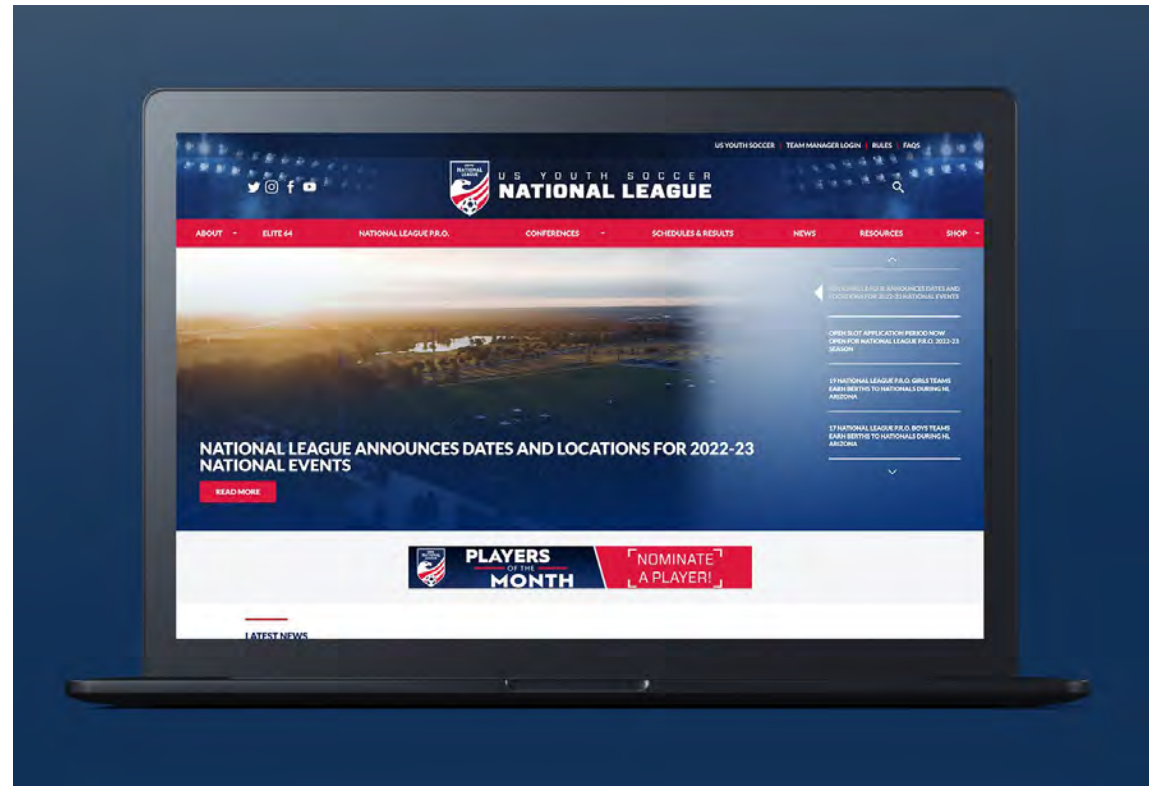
US YOUTH SOCCER | TEAM MANAGER LOGIN | RULES | FAQS

US YOUTH SOCCER
NATIONAL LEAGUE

ABOUT ELITE 64 NATIONAL LEAGUE P.R.O. CONFERENCES SCHEDULES & RESULTS NEWS RESOURCES SHOP

NATIONAL LEAGUE ANNOUNCES DATES AND LOCATIONS FOR 2022-23 NATIONAL EVENTS

READ MORE

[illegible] LEAGUE ANNOUNCES DATES AND LOCATIONS FOR 2022-23 NATIONAL EVENTS

OPEN SLOT APPLICATION PERIOD NOW OPEN FOR NATIONAL LEAGUE P.R.O. 2022-23 SEASON

19 NATIONAL LEAGUE P.R.O. GIRLS TEAMS EARN BERTHS TO NATIONALS DURING NL ARIZONA

17 NATIONAL LEAGUE P.R.O. BOYS TEAMS EARN BERTHS TO NATIONALS DURING NL ARIZONA

PLAYERS OF THE MONTH

NOMINATE A PLAYER!

LATEST NEWS